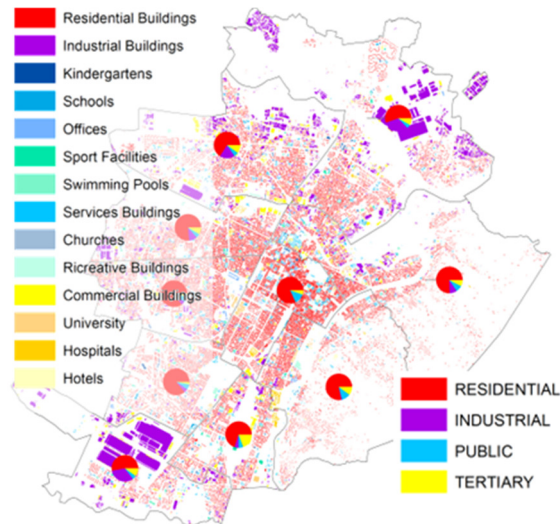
Residential Buildings
Industrial Buildings
Kindergartens
Schools
Offices
Sport Facilities
Swimming Pools
Services Buildings
Churches
Ricreative Buildings
Commercial Buildings
University
Hospitals
Hotels

RESIDENTIAL
INDUSTRIAL
PUBLIC
TERTIARY